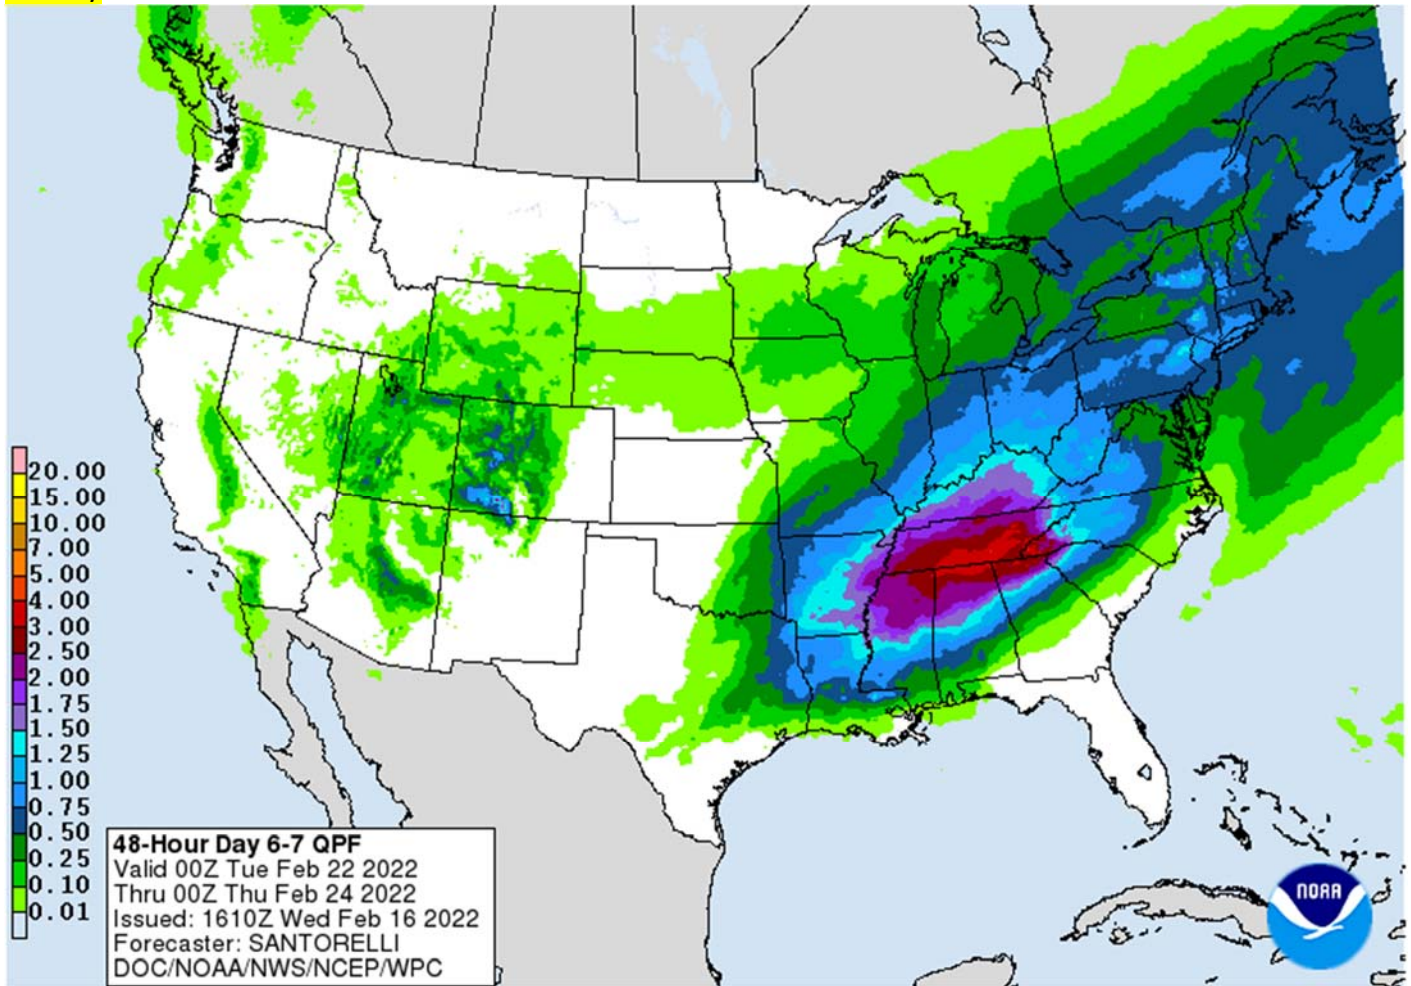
20.00
15.00
10.00
7.00
5.00
4.00
3.00
2.50
2.00
1.75
1.50
1.25
1.00
0.75
0.50
0.25
0.10
0.01

48-Hour Day 6-7 QPF
Valid 00Z Tue Feb 22 2022
Thru 00Z Thu Feb 24 2022
Issued: 1610Z Wed Feb 16 2022
Forecaster: SANTORELLI
DOC/NOAA/NWS/NCEP/WPC

NOAA